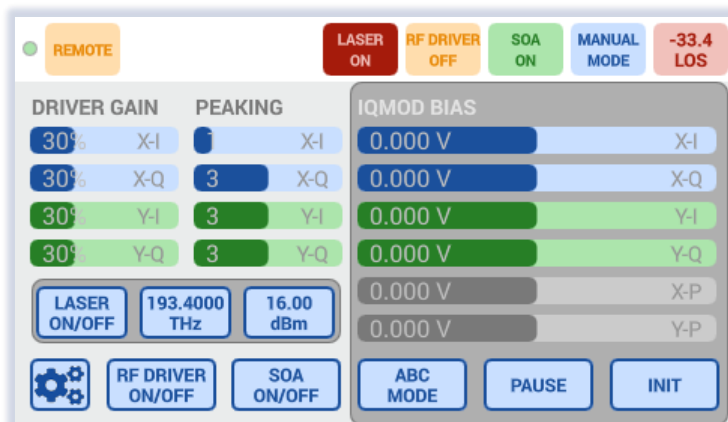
REMOTE

LASER ON

RF DRIVER OFF

SOA ON

MANUAL MODE

-33.4 LOS

DRIVER GAIN

PEAKING

| DRIVER GAIN | | PEAKING | |
|---|---|---|---|
| 30% | X-I | 1 | X-I |
| 30% | X-Q | 3 | X-Q |
| 30% | Y-I | 3 | Y-I |
| 30% | Y-Q | 3 | Y-Q |

IQMOD BIAS

| | |
|---|---|
| 0.000 V | X-I |
| 0.000 V | X-Q |
| 0.000 V | Y-I |
| 0.000 V | Y-Q |
| 0.000 V | X-P |
| 0.000 V | Y-P |

LASER ON/OFF

193.4000 THz

16.00 dBm

RF DRIVER ON/OFF

SOA ON/OFF

ABC MODE

PAUSE

INIT